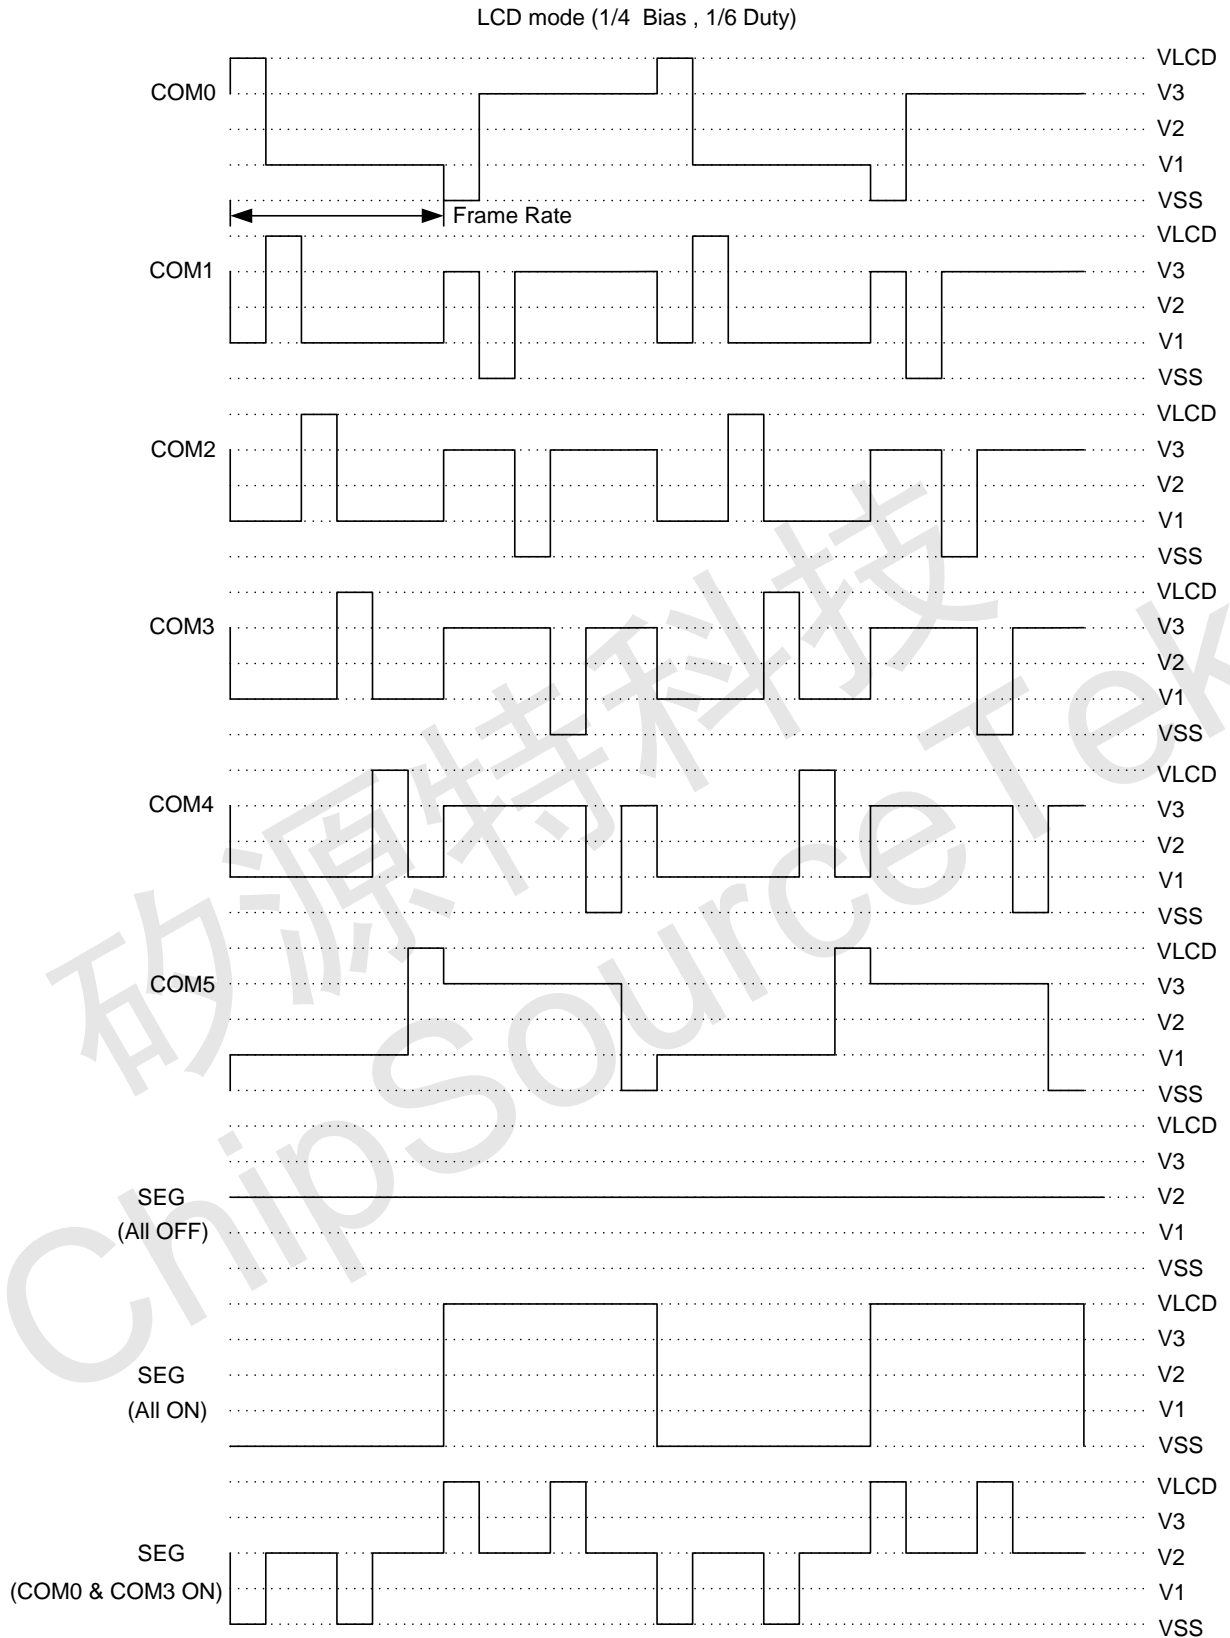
LCD mode (1/4 Bias , 1/6 Duty)

COM0
VLCD
V3
V2
V1
VSS
Frame Rate

COM1
VLCD
V3
V2
V1
VSS

COM2
VLCD
V3
V2
V1
VSS

COM3
VLCD
V3
V2
V1
VSS

COM4
VLCD
V3
V2
V1
VSS

COM5
VLCD
V3
V2
V1
VSS

SEG
(All OFF)
VLCD
V3
V2
V1
VSS

SEG
(All ON)
VLCD
V3
V2
V1
VSS

SEG
(COM0 & COM3 ON)
VLCD
V3
V2
V1
VSS

矽源特科技
ChipSourceTek